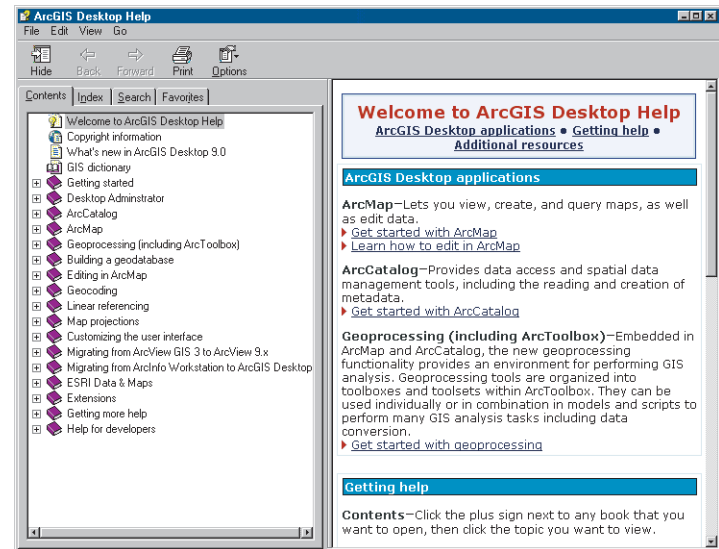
ArcGIS Desktop Help

File Edit View Go

Hide Back Forward Print Options

Contents Index Search Favorites

Welcome to ArcGIS Desktop Help
Copyright information
What's new in ArcGIS Desktop 9.0
GIS dictionary
Getting started
Desktop Adminstrator
ArcCatalog
ArcMap
Geoprocessing (including ArcToolbox)
Building a geodatabase
Editing in ArcMap
Geocoding
Linear referencing
Map projections
Customizing the user interface
Migrating from ArcView GIS 3 to ArcView 9.x
Migrating from ArcInfo Workstation to ArcGIS Desktop
ESRI Data & Maps
Extensions
Getting more help
Help for developers

Welcome to ArcGIS Desktop Help

ArcGIS Desktop applications • Getting help • Additional resources

ArcGIS Desktop applications

ArcMap—Lets you view, create, and query maps, as well as edit data.
Get started with ArcMap
Learn how to edit in ArcMap

ArcCatalog—Provides data access and spatial data management tools, including the reading and creation of metadata.
Get started with ArcCatalog

Geoprocessing (including ArcToolbox)—Embedded in ArcMap and ArcCatalog, the new geoprocessing functionality provides an environment for performing GIS analysis. Geoprocessing tools are organized into toolboxes and toolsets within ArcToolbox. They can be used individually or in combination in models and scripts to perform many GIS analysis tasks including data conversion.
Get started with geoprocessing

Getting help

Contents—Click the plus sign next to any book that you want to open, then click the topic you want to view.